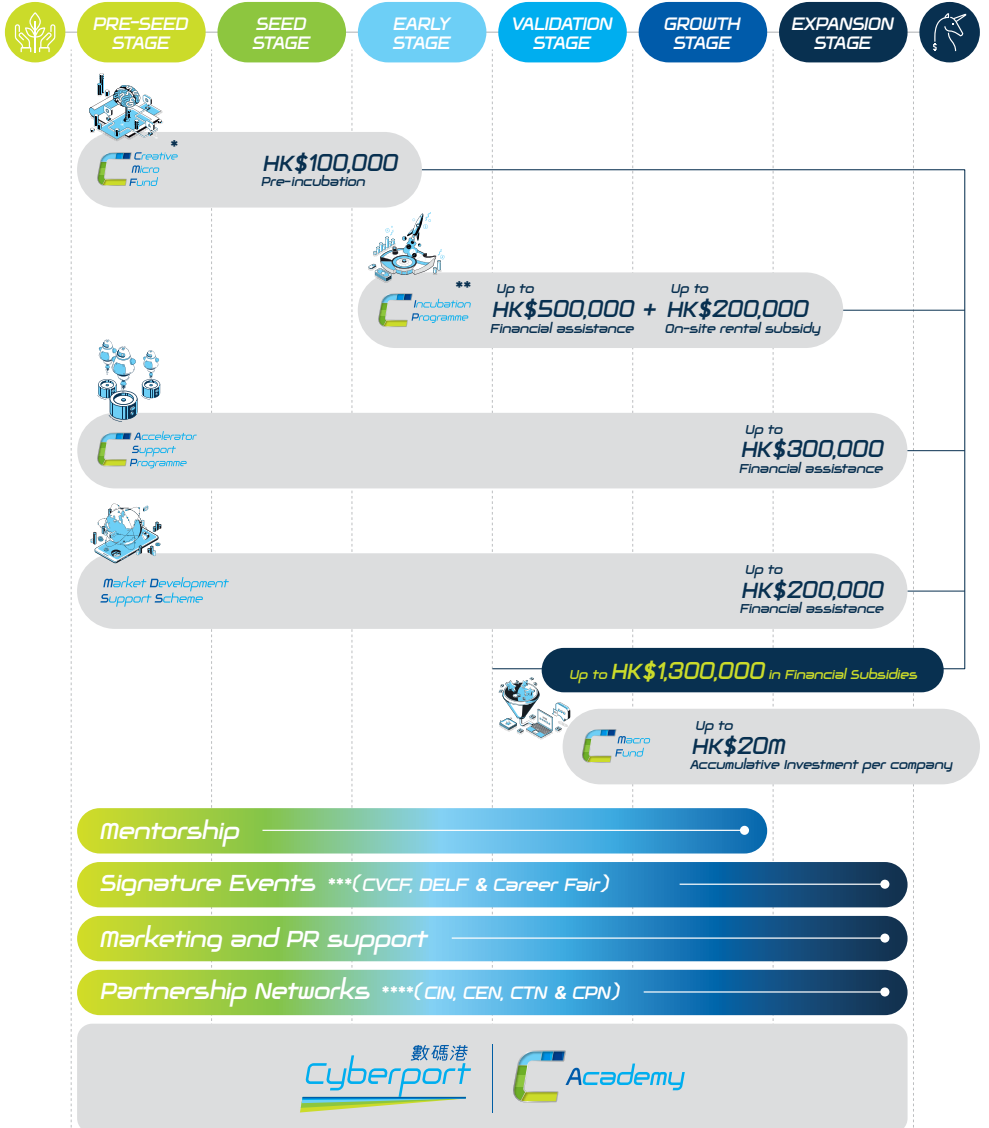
PRE-SEED STAGE
SEED STAGE
EARLY STAGE
VALIDATION STAGE
GROWTH STAGE
EXPANSION STAGE

Creative Micro Fund *
HK$100,000
Pre-incubation

Incubation Programme **
Up to HK$500,000 + Up to HK$200,000
Financial assistance
On-site rental subsidy

Accelerator Support Programme
Up to HK$300,000
Financial assistance

Market Development Support Scheme
Up to HK$200,000
Financial assistance

Up to HK$1,300,000 in Financial Subsidies

Macro Fund
Up to HK$20M
Accumulative investment per company

Mentorship
Signature Events ***(CVCF, DELF & Career Fair)
Marketing and PR support
Partnership Networks ****(CIN, CEN, CTN & CPN)

數碼港
Cyberport
Academy